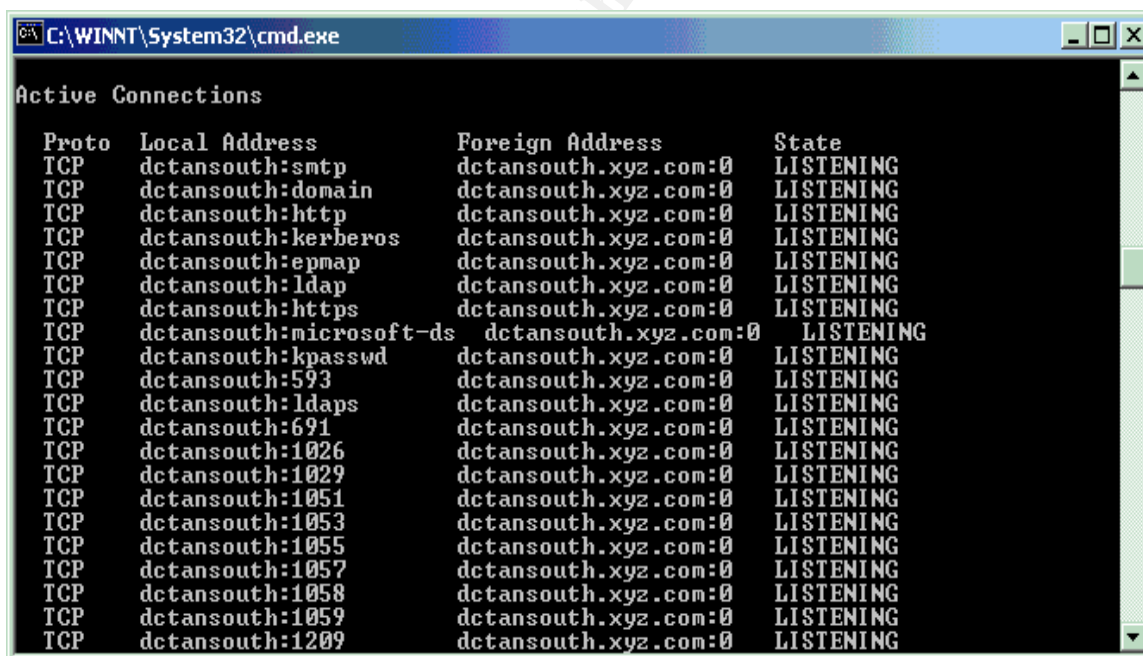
C:\WINNT\System32\cmd.exe

Active Connections

| Proto | Local Address | Foreign Address | State |
|---|---|---|---|
| TCP | dctansouth:smtp | dctansouth.xyz.com:0 | LISTENING |
| TCP | dctansouth:domain | dctansouth.xyz.com:0 | LISTENING |
| TCP | dctansouth:http | dctansouth.xyz.com:0 | LISTENING |
| TCP | dctansouth:kerberos | dctansouth.xyz.com:0 | LISTENING |
| TCP | dctansouth:epmap | dctansouth.xyz.com:0 | LISTENING |
| TCP | dctansouth:ldap | dctansouth.xyz.com:0 | LISTENING |
| TCP | dctansouth:https | dctansouth.xyz.com:0 | LISTENING |
| TCP | dctansouth:microsoft-ds | dctansouth.xyz.com:0 | LISTENING |
| TCP | dctansouth:kpasswd | dctansouth.xyz.com:0 | LISTENING |
| TCP | dctansouth:593 | dctansouth.xyz.com:0 | LISTENING |
| TCP | dctansouth:ldaps | dctansouth.xyz.com:0 | LISTENING |
| TCP | dctansouth:691 | dctansouth.xyz.com:0 | LISTENING |
| TCP | dctansouth:1026 | dctansouth.xyz.com:0 | LISTENING |
| TCP | dctansouth:1029 | dctansouth.xyz.com:0 | LISTENING |
| TCP | dctansouth:1051 | dctansouth.xyz.com:0 | LISTENING |
| TCP | dctansouth:1053 | dctansouth.xyz.com:0 | LISTENING |
| TCP | dctansouth:1055 | dctansouth.xyz.com:0 | LISTENING |
| TCP | dctansouth:1057 | dctansouth.xyz.com:0 | LISTENING |
| TCP | dctansouth:1058 | dctansouth.xyz.com:0 | LISTENING |
| TCP | dctansouth:1059 | dctansouth.xyz.com:0 | LISTENING |
| TCP | dctansouth:1209 | dctansouth.xyz.com:0 | LISTENING |